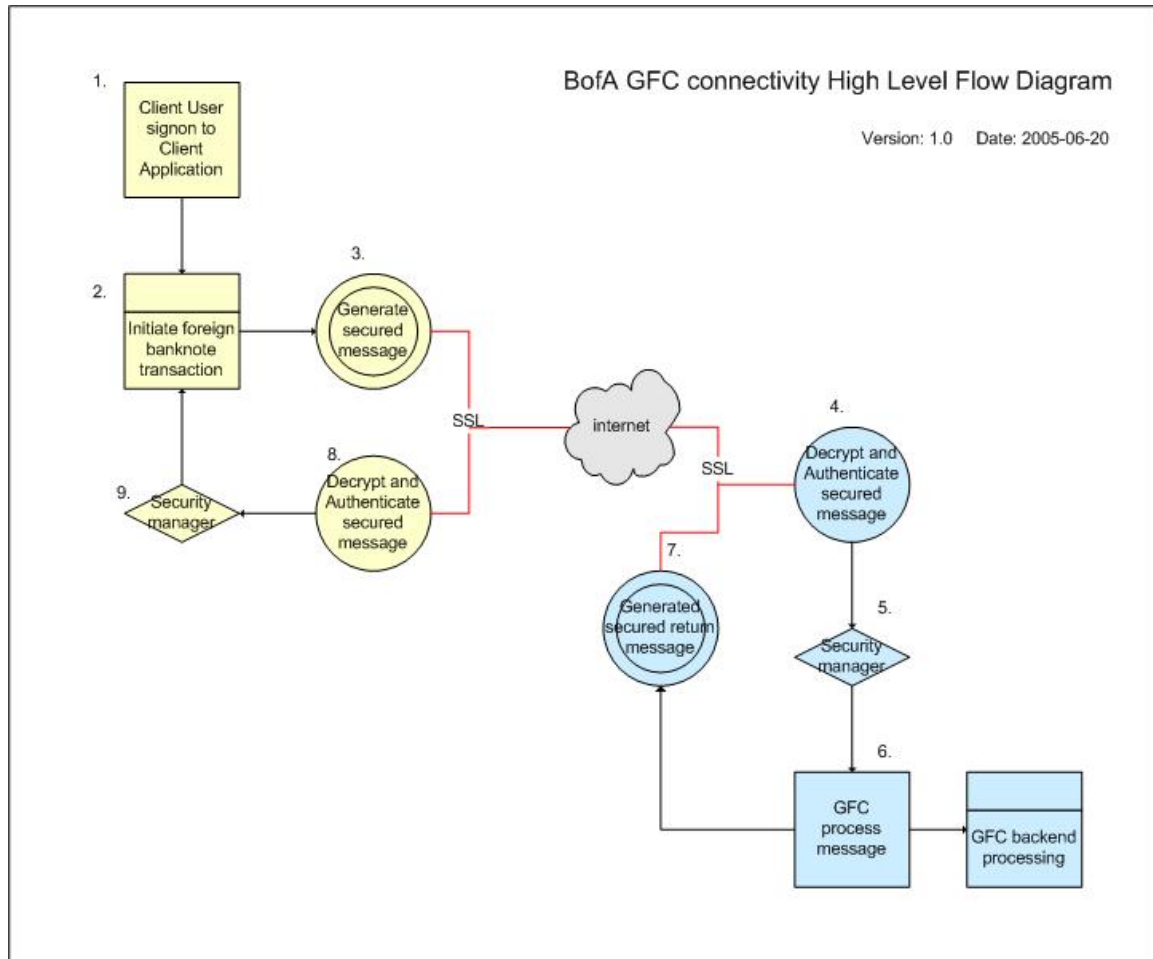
BofA GFC connectivity High Level Flow Diagram

Version: 1.0 Date: 2005-06-20

1.
Client User signon to Client Application

2.
Initiate foreign banknote transaction

3.
Generate secured message

SSL

internet

SSL

4.
Decrypt and Authenticate secured message

8.
Decrypt and Authenticate secured message

9.
Security manager

7.
Generated secured return message

5.
Security manager

6.
GFC process message

GFC backend processing